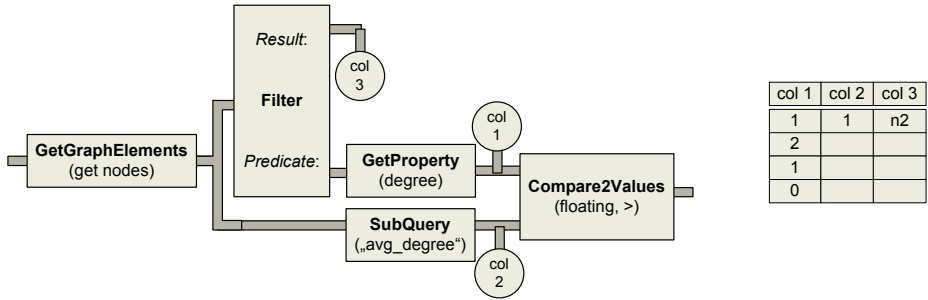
Result:

col 3

Filter

Predicate:

GetGraphElements
(get nodes)

GetProperty
(degree)

col 1

Compare2Values
(floating, >)

SubQuery
(„avg_degree“)

col 2

| col 1 | col 2 | col 3 |
|---|---|---|
| 1 | 1 | n2 |
| 2 | | |
| 1 | | |
| 0 | | |